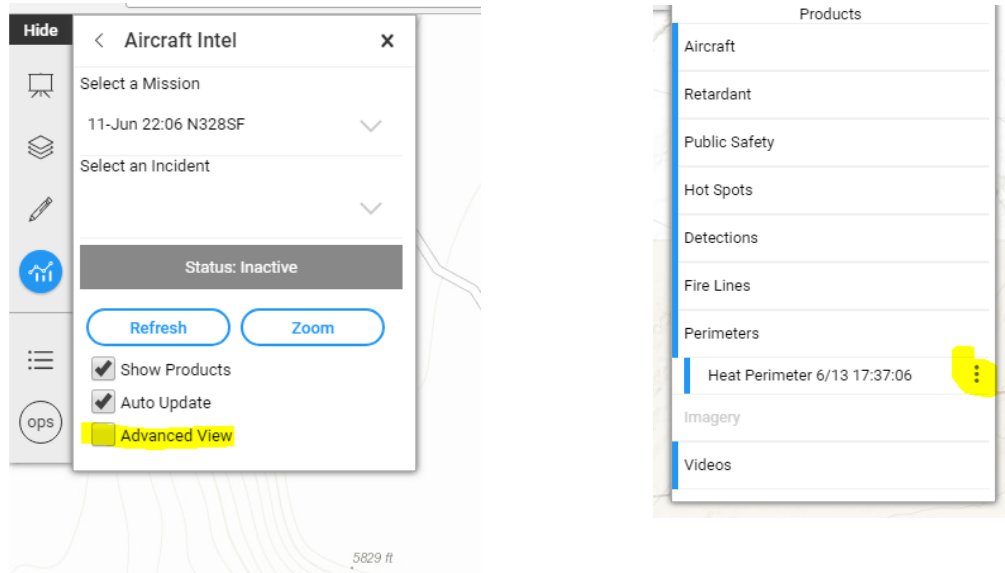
Hide

ops

Aircraft Intel

Select a Mission

11-Jun 22:06 N328SF

Select an Incident

Status: Inactive

Refresh

Zoom

Show Products

Auto Update

Advanced View

5829 ft

Products

Aircraft

Retardant

Public Safety

Hot Spots

Detections

Fire Lines

Perimeters

Heat Perimeter 6/13 17:37:06

Imagery

Videos